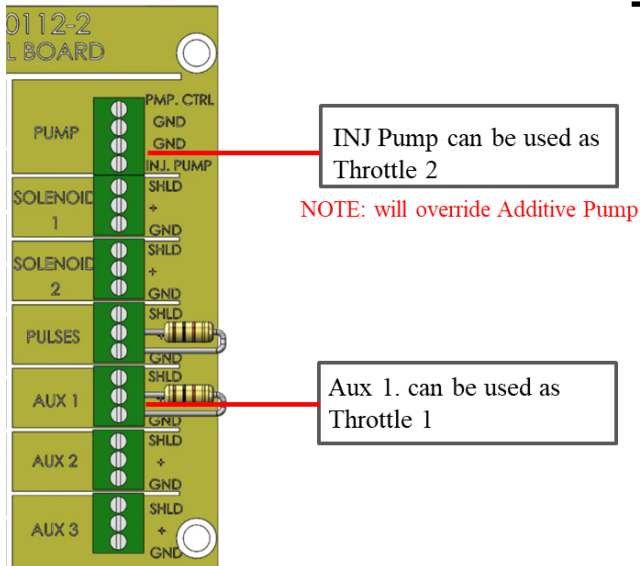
0112-2
L BOARD

PUMP
PMP. CTRL
GND
GND
INJ. PUMP

SOLENOID 1
SHLD
+
GND

SOLENOID 2
SHLD
+
GND

PULSES
SHLD
GND

AUX 1
SHLD
GND

AUX 2
SHLD
+
GND

AUX 3
SHLD
+
GND

INJ Pump can be used as Throttle 2

NOTE: will override Additive Pump

Aux 1. can be used as Throttle 1